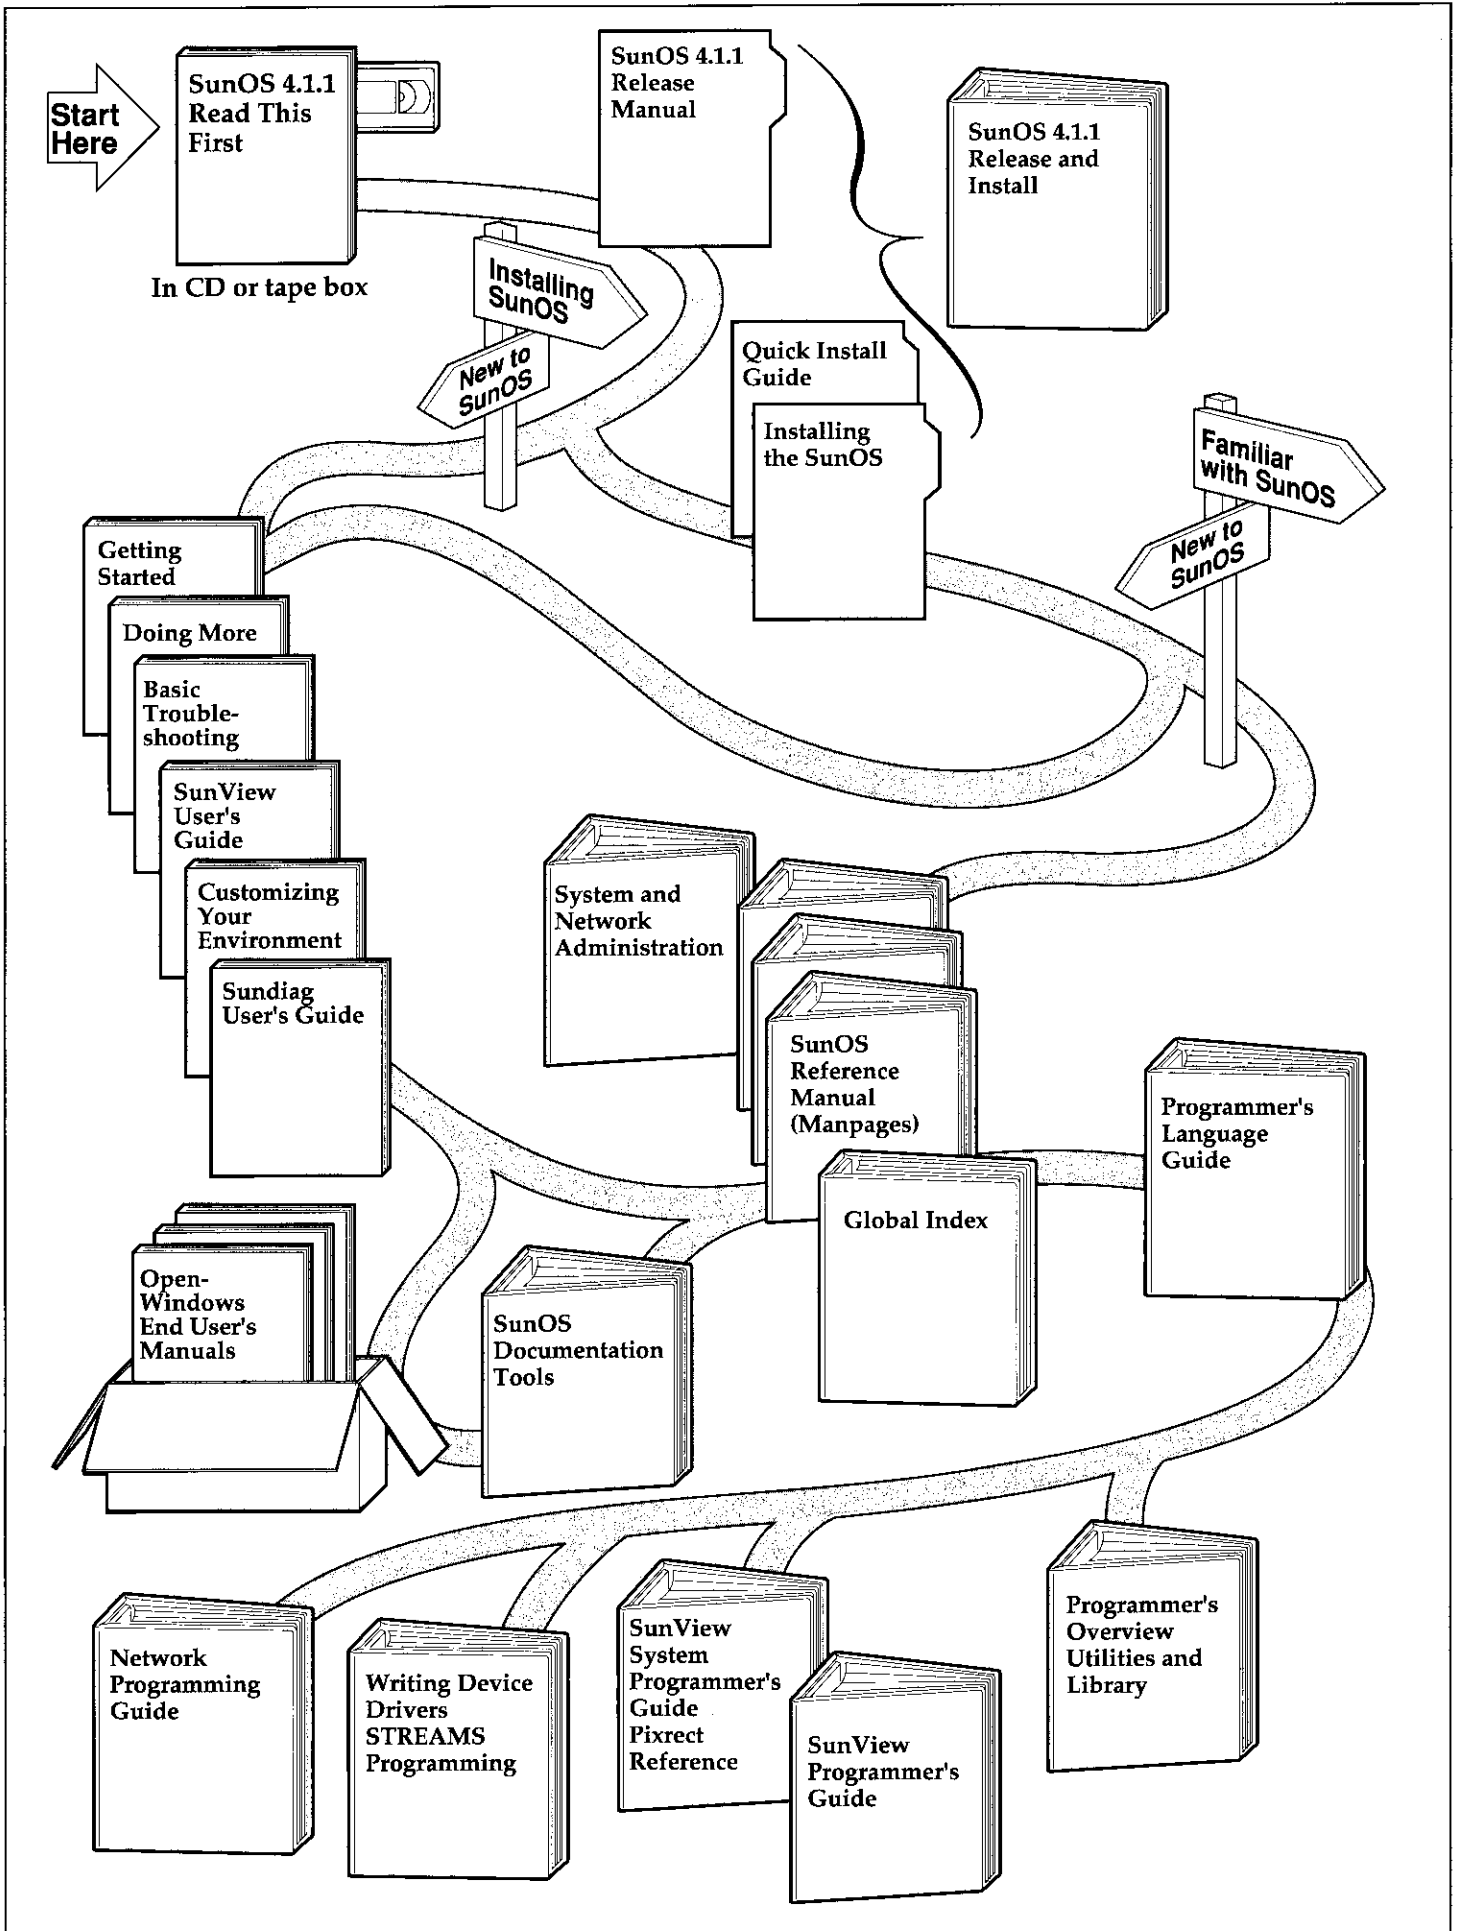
Start Here

SunOS 4.1.1 Read This First

In CD or tape box

SunOS 4.1.1 Release Manual

SunOS 4.1.1 Release and Install

Installing SunOS

New to SunOS

Quick Install Guide

Installing the SunOS

Familiar with SunOS

New to SunOS

Getting Started

Doing More

Basic Troubleshooting

SunView User's Guide

Customizing Your Environment

Sundiag User's Guide

System and Network Administration

SunOS Reference Manual (Manpages)

Programmer's Language Guide

Global Index

OpenWindows End User's Manuals

SunOS Documentation Tools

Network Programming Guide

Writing Device Drivers STREAMS Programming

SunView System Programmer's Guide Pixrect Reference

SunView Programmer's Guide

Programmer's Overview Utilities and Library